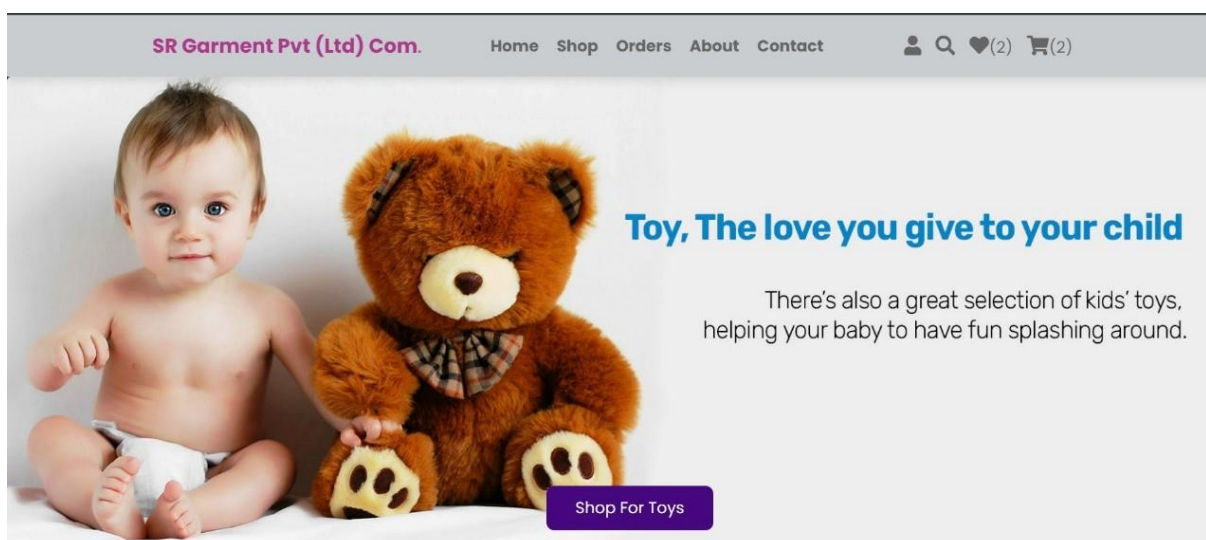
SR Garment Pvt (Ltd) Com.

Home Shop Orders About Contact

(2) (2)

Toy, The love you give to your child

There's also a great selection of kids' toys, helping your baby to have fun splashing around.

Shop For Toys